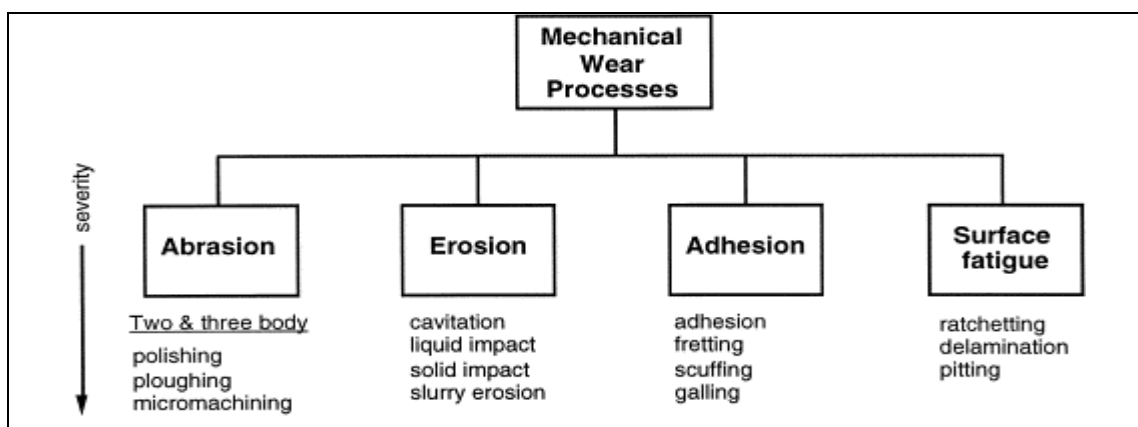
Mechanical Wear Processes

severity

Abrasion

Two & three body
polishing
ploughing
micromachining

Erosion

cavitation
liquid impact
solid impact
slurry erosion

Adhesion

adhesion
fretting
scuffing
galling

Surface fatigue

ratchetting
delamination
pitting